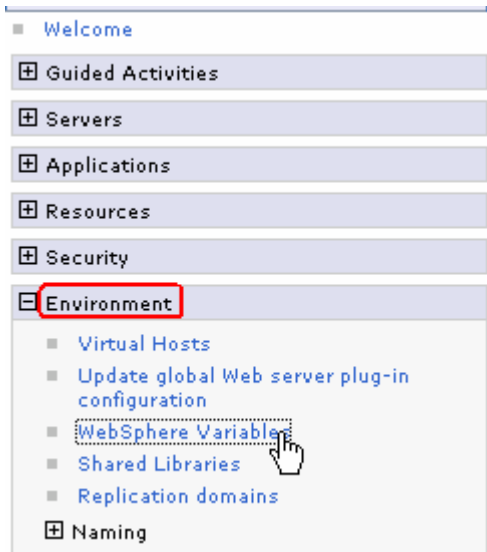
Welcome

Guided Activities

Servers

Applications

Resources

Security

Environment

Virtual Hosts

Update global Web server plug-in configuration

WebSphere Variables

Shared Libraries

Replication domains

Naming